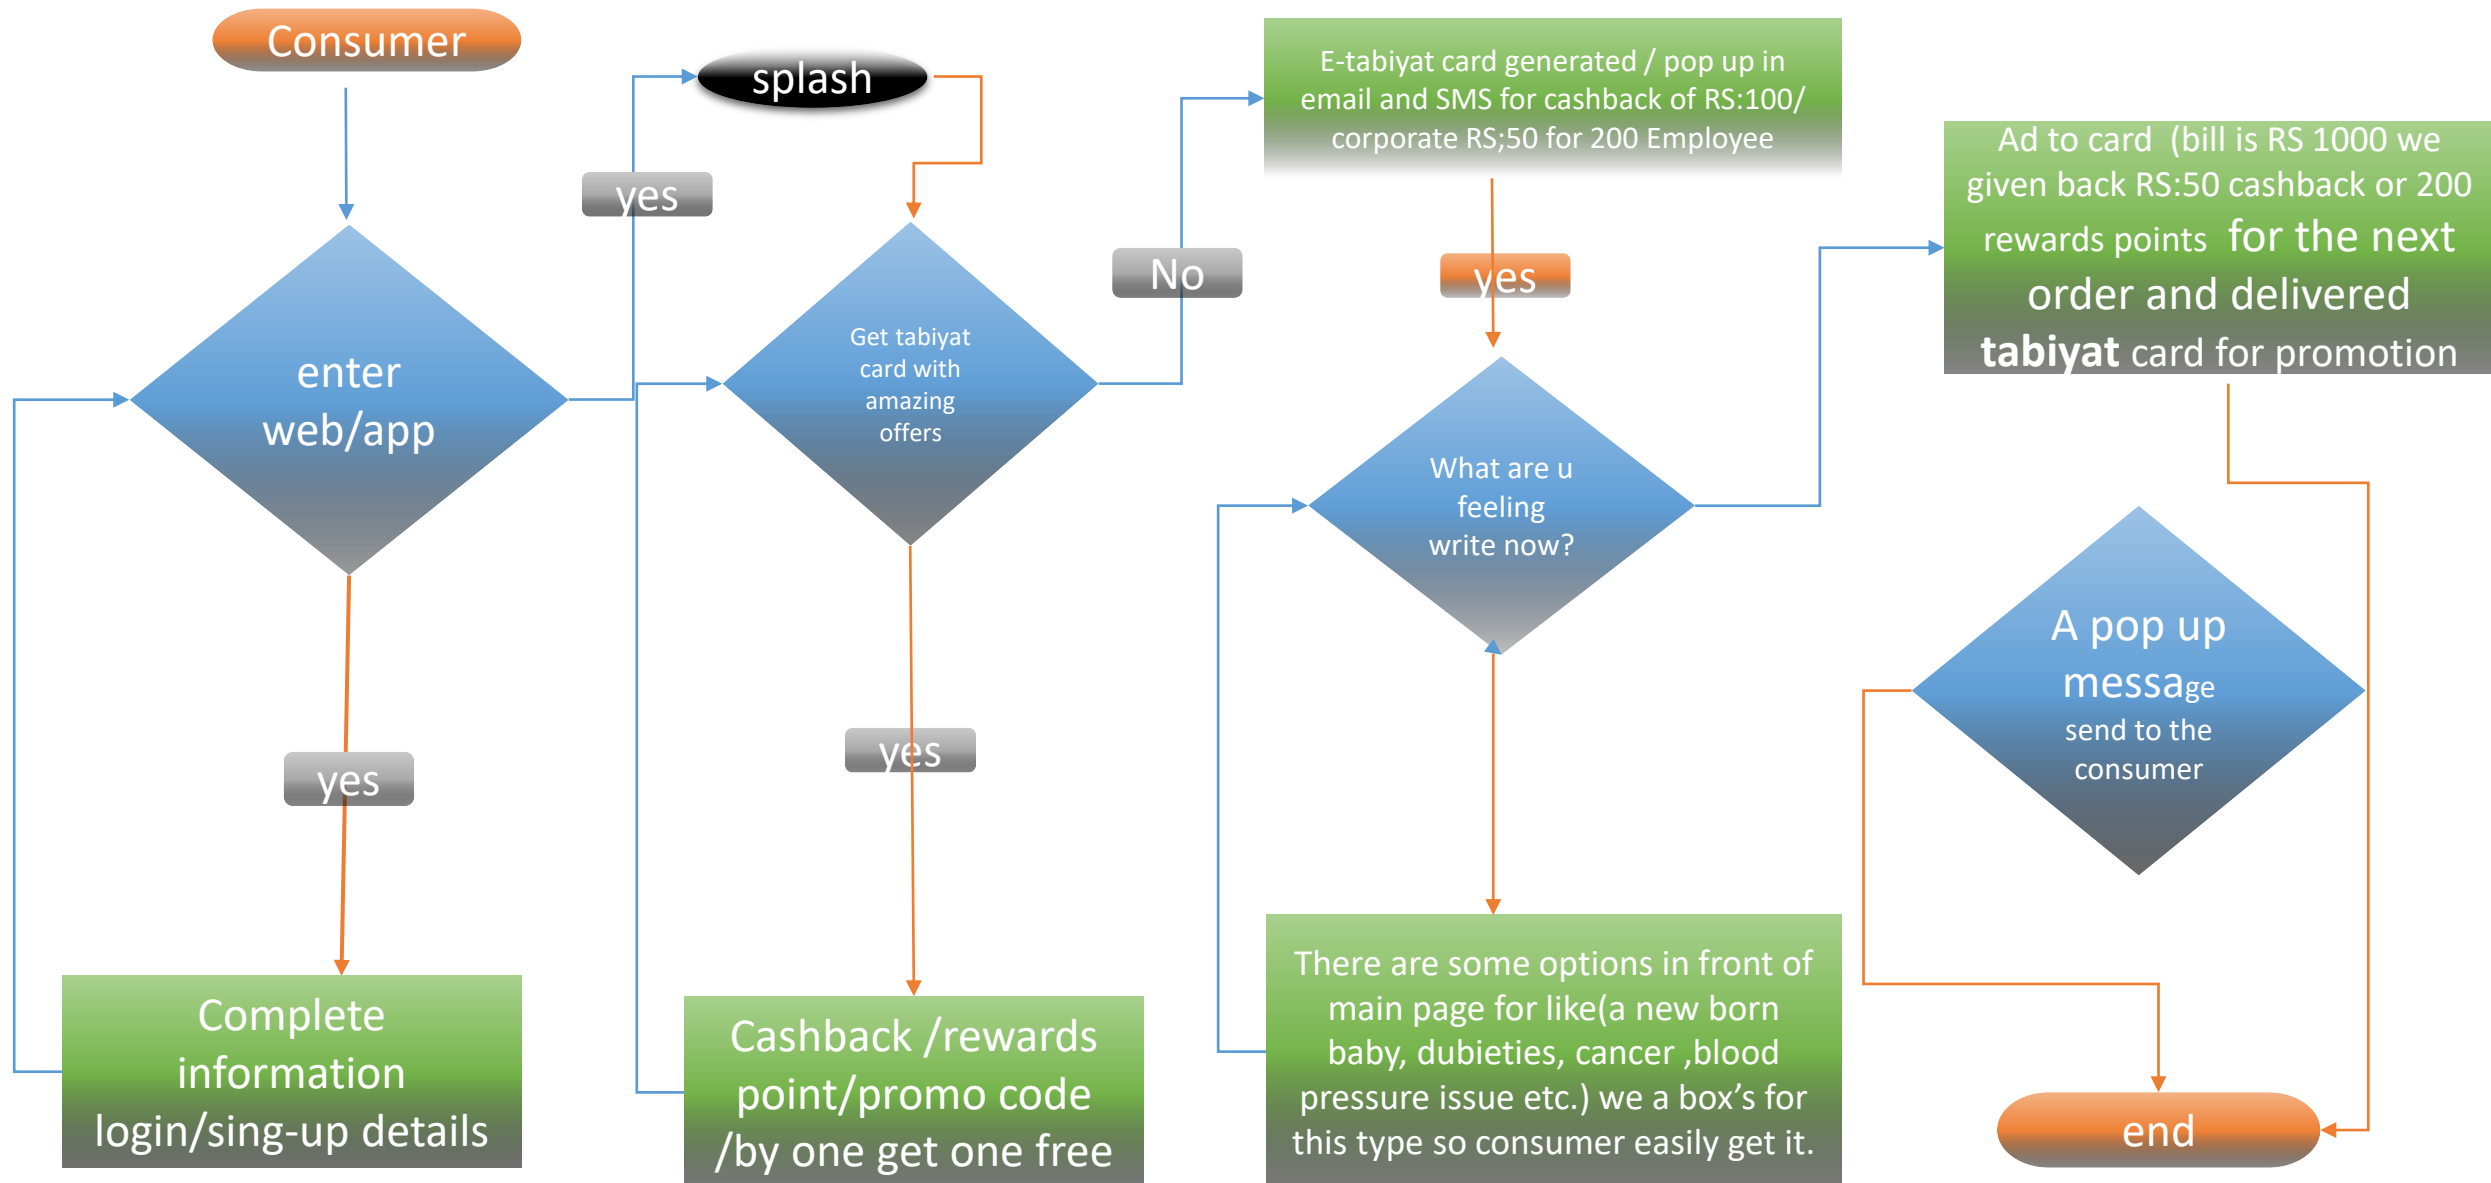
Consumer

enter web/app

yes

Complete information login/sing-up details

yes

splash

Get tabiyat card with amazing offers

yes

Cashback /rewards point/promo code /by one get one free

No

E-tabiyat card generated / pop up in email and SMS for cashback of RS:100/ corporate RS;50 for 200 Employee

yes

What are u feeling write now?

There are some options in front of main page for like(a new born baby, dubieties, cancer ,blood pressure issue etc.) we a box's for this type so consumer easily get it.

Ad to card (bill is RS 1000 we given back RS:50 cashback or 200 rewards points for the next order and delivered tabiyat card for promotion

A pop up message send to the consumer

end